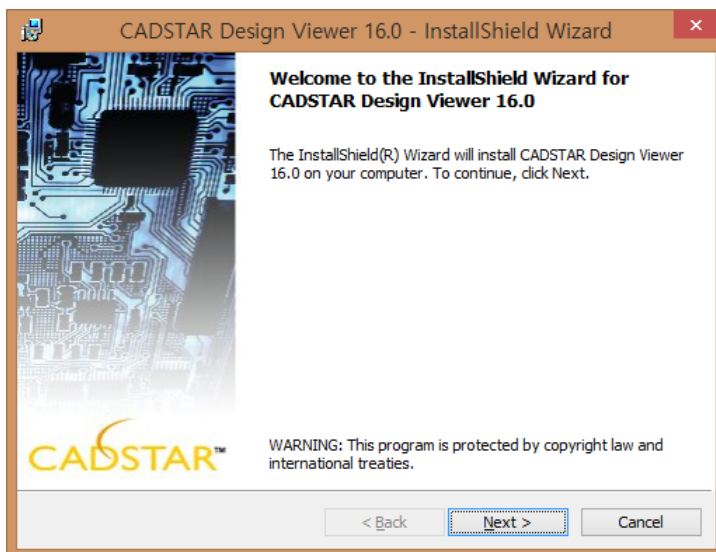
CADSTAR Design Viewer 16.0 - InstallShield Wizard

Welcome to the InstallShield Wizard for CADSTAR Design Viewer 16.0

The InstallShield(R) Wizard will install CADSTAR Design Viewer 16.0 on your computer. To continue, click Next.

CADSTAR™

WARNING: This program is protected by copyright law and international treaties.

< Back

Next >

Cancel